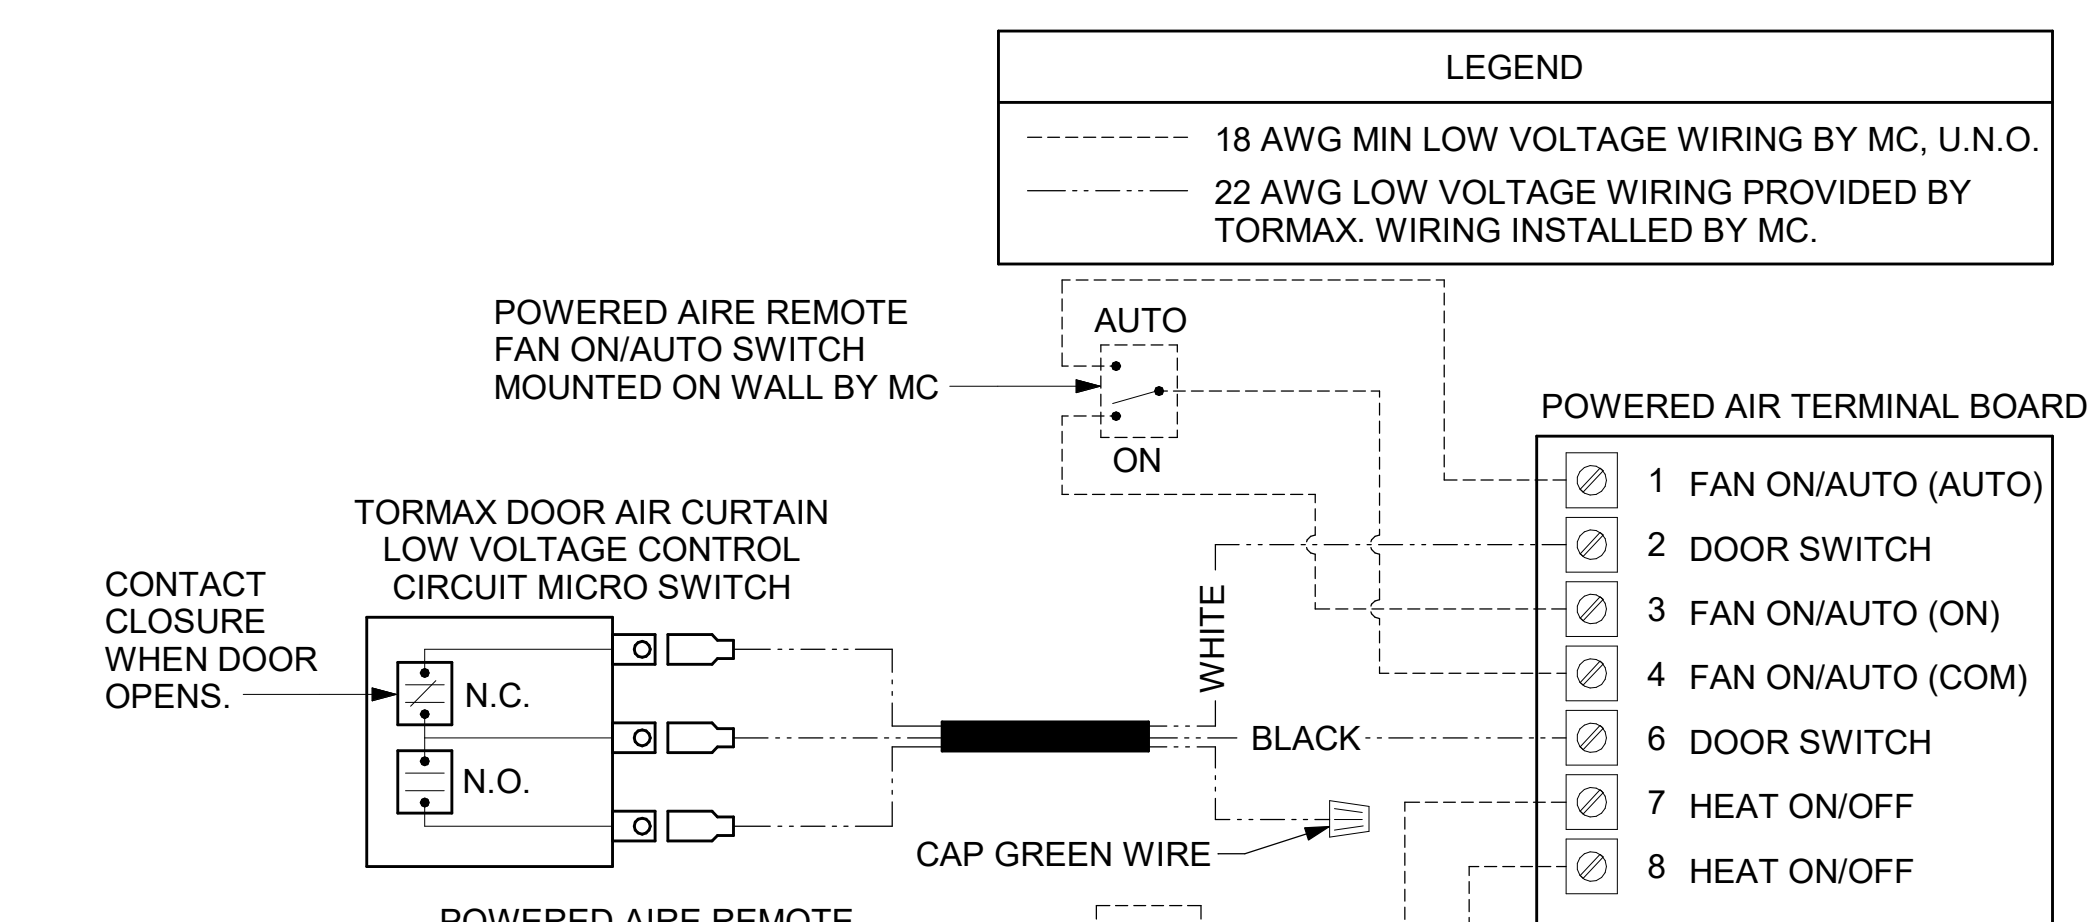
LEGEND

18 AWG MIN LOW VOLTAGE WIRING BY MC, U.N.O.

22 AWG LOW VOLTAGE WIRING PROVIDED BY TORMAX. WIRING INSTALLED BY MC.

POWERED AIRE REMOTE FAN ON/AUTO SWITCH MOUNTED ON WALL BY MC

AUTO

ON

POWERED AIR TERMINAL BOARD

1 FAN ON/AUTO (AUTO)
2 DOOR SWITCH
3 FAN ON/AUTO (ON)
4 FAN ON/AUTO (COM)
6 DOOR SWITCH
7 HEAT ON/OFF
8 HEAT ON/OFF

TORMAX DOOR AIR CURTAIN LOW VOLTAGE CONTROL CIRCUIT MICRO SWITCH

CONTACT CLOSURE WHEN DOOR OPENS.

N.C.

N.O.

WHITE

BLACK

CAP GREEN WIRE

POWERED AIRE REMOTE